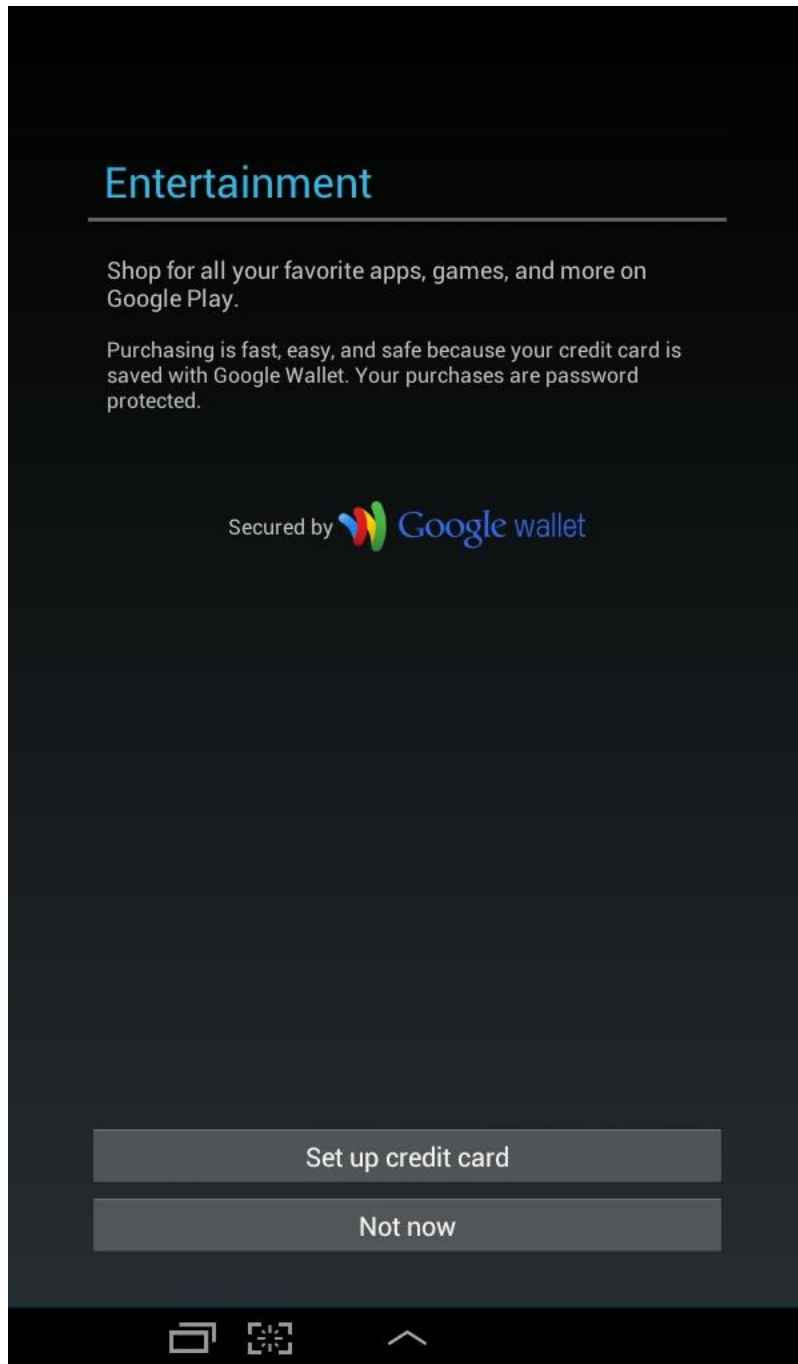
Entertainment

Shop for all your favorite apps, games, and more on Google Play.

Purchasing is fast, easy, and safe because your credit card is saved with Google Wallet. Your purchases are password protected.

Secured by Google wallet

Set up credit card

Not now